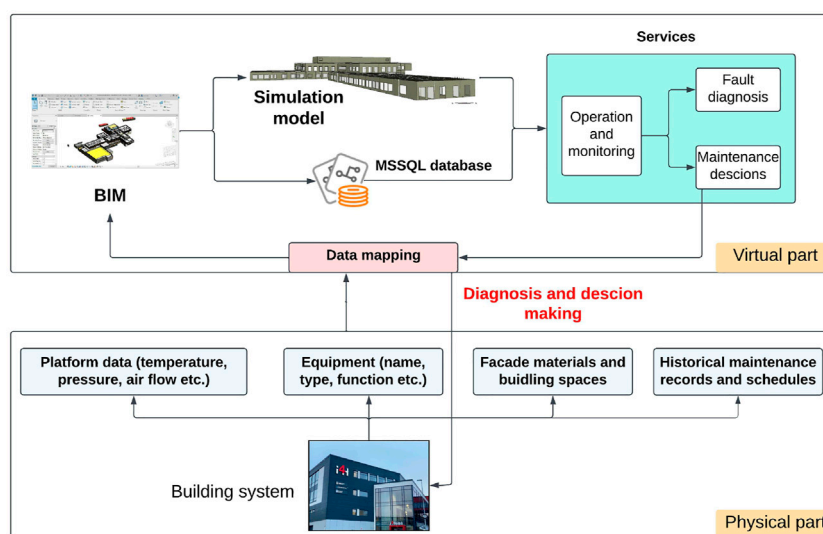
Services

Simulation model

Operation and monitoring

Fault diagnosis

Maintenance descions

MSSQL database

BIM

Data mapping

Virtual part

Diagnosis and descion making

Platform data (temperature, pressure, air flow etc.)

Equipment (name, type, function etc.)

Facade materials and buidling spaces

Historical maintenance records and schedules

Building system

Physical part